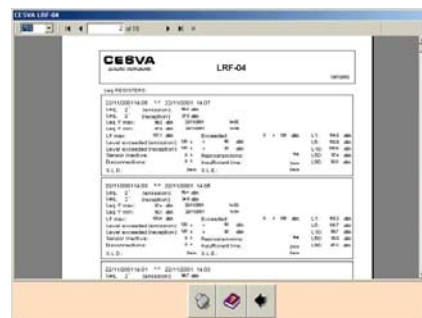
CESVA LRF-04

2 of 15

CESVA

LRF-04

Leq REGISTERS:

22/11/2001 14:06 ** 22/11/2001 14:07

Level exceeded (emission)

Level exceeded (reception)

Sensor inactive

Disconnections

S.L.D.:

22/11/2001 14:03 ** 22/11/2001 14:05

Level exceeded (emission)

Level exceeded (reception)

Sensor inactive

Disconnections

S.L.D.:

22/11/2001 14:01 ** 22/11/2001 14:03